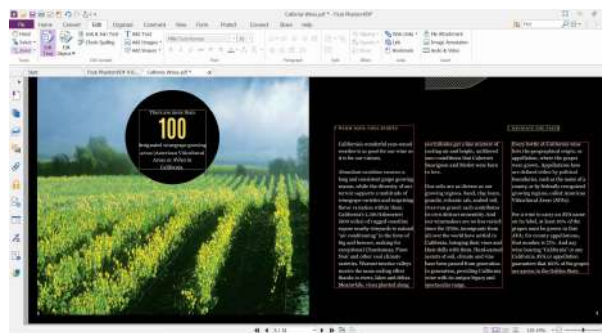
California Wines.pdf - Foxit PhantomPDF

File Home Convert Edit Organize Comment View Form Protect Connect Share Help

Edit Text
Edit Object

There are more than

100

designated winegrape growing areas (American Viticultural Areas or AVAs) in California.

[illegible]

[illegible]

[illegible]

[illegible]

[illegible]

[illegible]